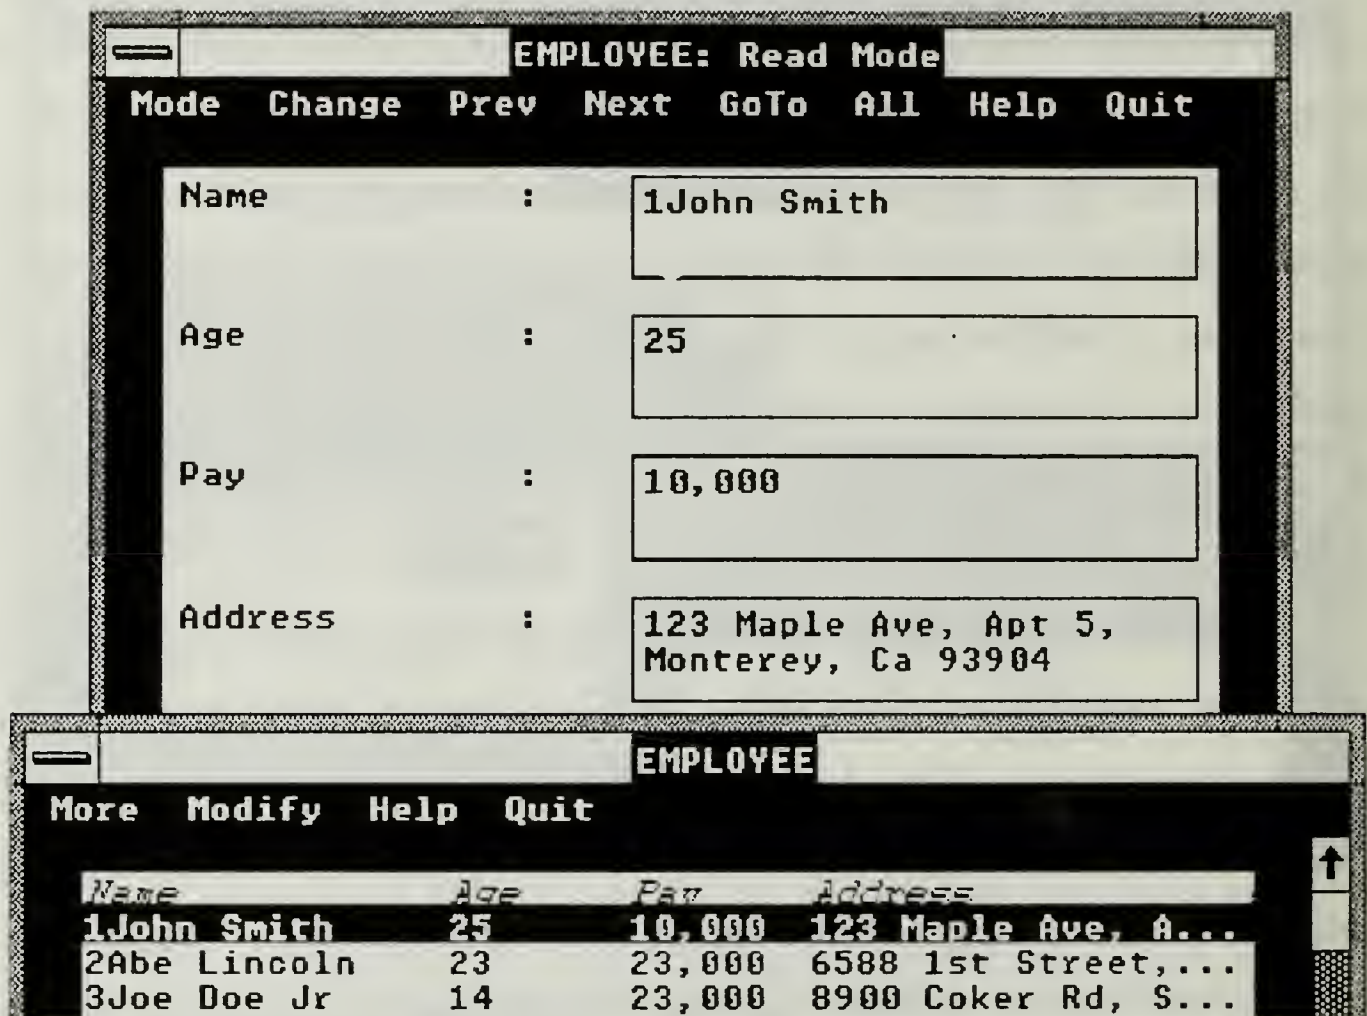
EMPLOYEE: Read Mode

Mode Change Prev Next GoTo All Help Quit

Name : 1John Smith

Age : 25

Pay : 10,000

Address : 123 Maple Ave, Apt 5, Monterey, Ca 93904

EMPLOYEE

More Modify Help Quit

| Name | Age | Pay | Address |
|---|---|---|---|
| 1John Smith | 25 | 10,000 | 123 Maple Ave, A... |
| 2Abe Lincoln | 23 | 23,000 | 6588 1st Street,... |
| 3Joe Doe Jr | 14 | 23,000 | 8900 Coker Rd, S... |